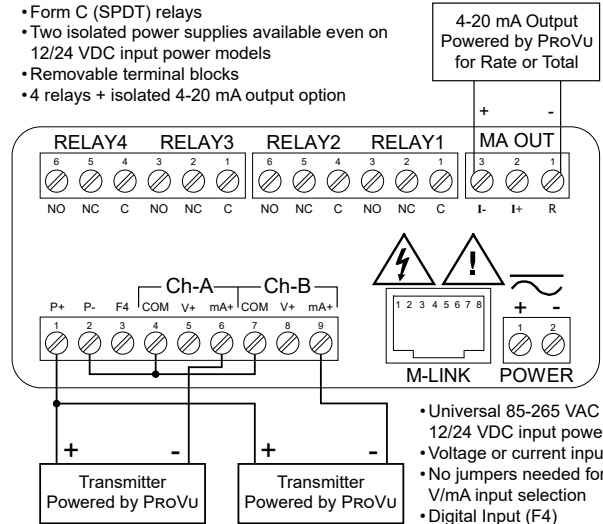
•Form C (SPDT) relays
•Two isolated power supplies available even on 12/24 VDC input power models
•Removable terminal blocks
•4 relays + isolated 4-20 mA output option

4-20 mA Output Powered by PROVU for Rate or Total

+ -

RELAY4 RELAY3 RELAY2 RELAY1 MA OUT

6 5 4 3 2 1 6 5 4 3 2 1 3 2 1

NO NC C NO NC C NO NC C NO NC C I- I+ R

Ch-A Ch-B

P+ P- F4 COM V+ mA+ COM V+ mA+

1 2 3 4 5 6 7 8 9

1 2 3 4 5 6 7 8

+ -

1 2

M-LINK POWER

+ - + -

Transmitter Powered by PROVU

Transmitter Powered by PROVU

•Universal 85-265 VAC
12/24 VDC input powe
•Voltage or current inpu
•No jumpers needed fo
V/mA input selection
•Digital Input (F4)